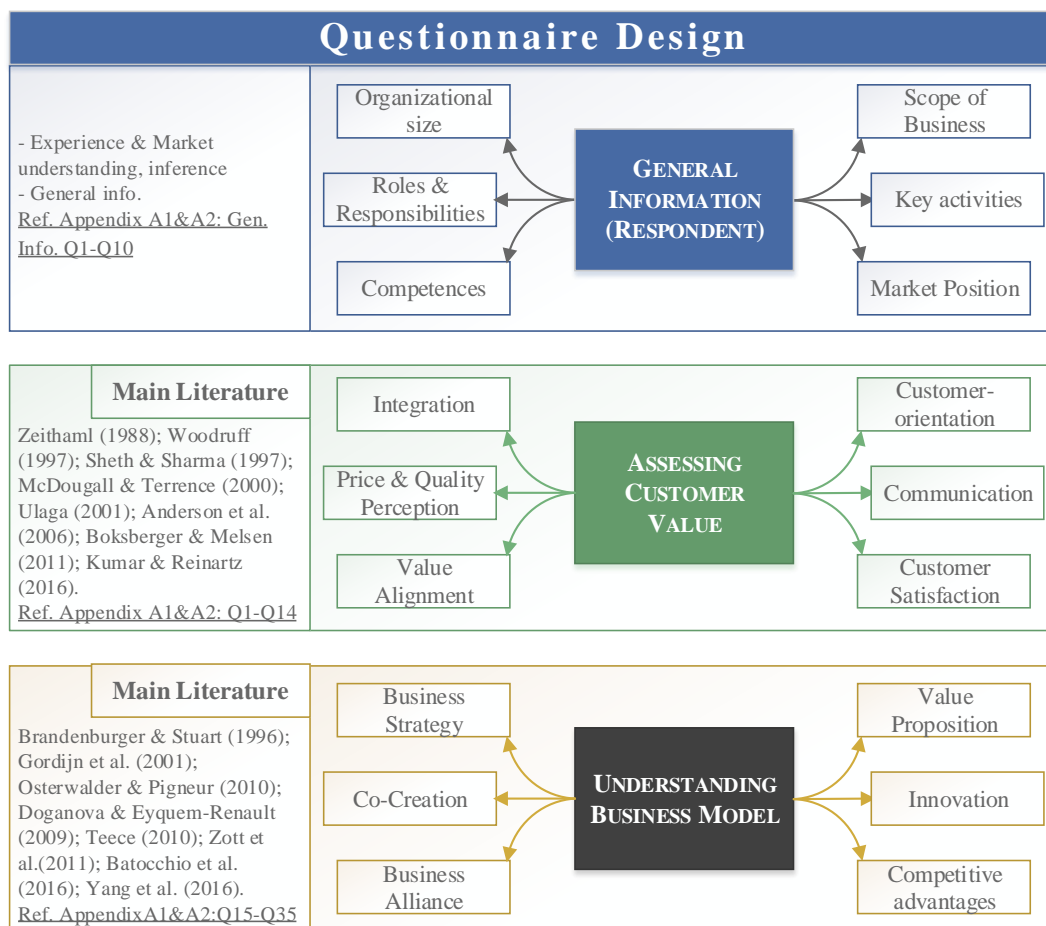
Questionnaire Design

- Experience & Market understanding, inference
- General info.
Ref. Appendix A1&A2: Gen. Info. Q1-Q10

Organizational size

Roles & Responsibilities

Competences

GENERAL INFORMATION (RESPONDENT)

Scope of Business

Key activities

Market Position

Main Literature

Zeithaml (1988); Woodruff (1997); Sheth & Sharma (1997); McDougall & Terrence (2000); Ulaga (2001); Anderson et al. (2006); Boksberger & Melsen (2011); Kumar & Reinartz (2016).
Ref. Appendix A1&A2: Q1-Q14

Integration

Price & Quality Perception

Value Alignment

ASSESSING CUSTOMER VALUE

Customer-orientation

Communication

Customer Satisfaction

Main Literature

Brandenburger & Stuart (1996); Gordijn et al. (2001); Osterwalder & Pigneur (2010); Doganova & Eyquem-Renault (2009); Teece (2010); Zott et al.(2011); Batocchio et al. (2016); Yang et al. (2016).
Ref. AppendixA1&A2:Q15-Q35

Business Strategy

Co-Creation

Business Alliance

UNDERSTANDING BUSINESS MODEL

Value Proposition

Innovation

Competitive advantages